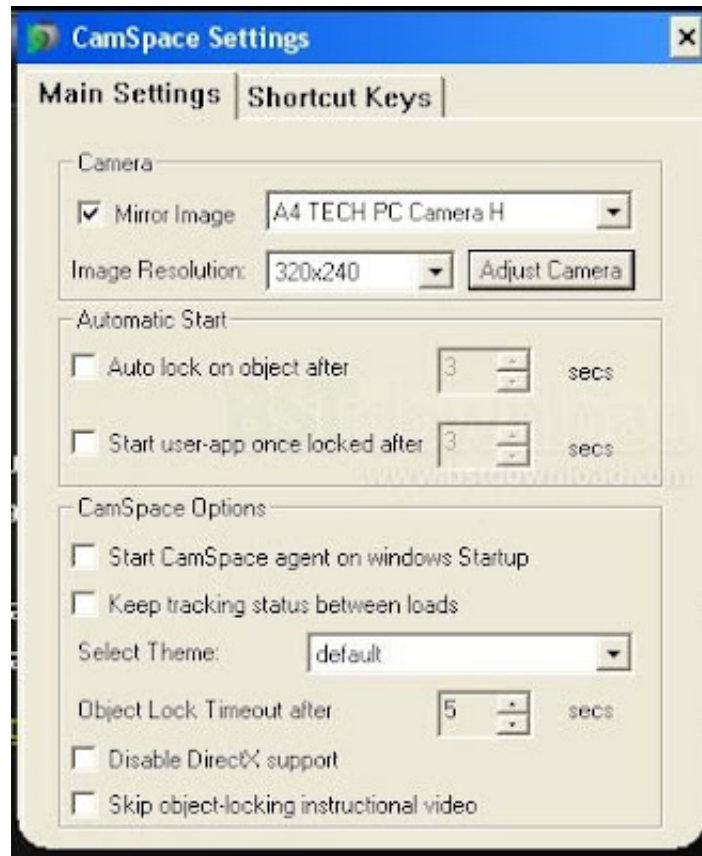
CamSpace Settings

×

Main Settings | Shortcut Keys

Camera

Mirror Image A4 TECH PC Camera H

Image Resolution: 320x240 Adjust Camera

Automatic Start

Auto lock on object after 3 secs

Start user-app once locked after 3 secs

CamSpace Options

Start CamSpace agent on windows Startup

Keep tracking status between loads

Select Theme: default

Object Lock Timeout after 5 secs

Disable DirectX support

Skip object-locking instructional video